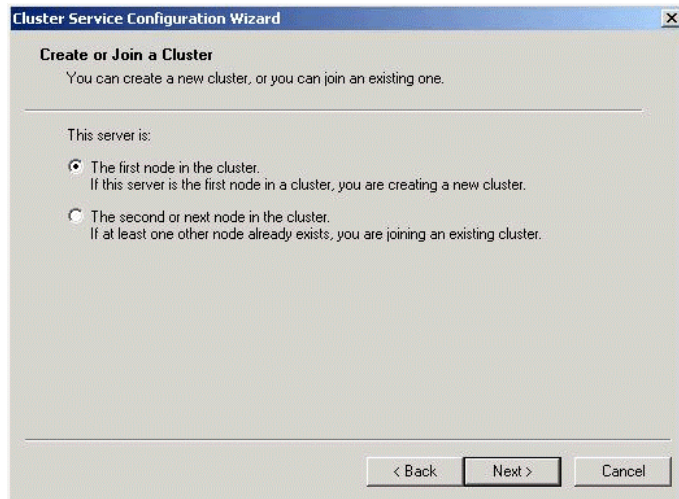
Cluster Service Configuration Wizard

Create or Join a Cluster
You can create a new cluster, or you can join an existing one.

This server is:

The first node in the cluster.
If this server is the first node in a cluster, you are creating a new cluster.

The second or next node in the cluster.
If at least one other node already exists, you are joining an existing cluster.

< Back
Next >
Cancel